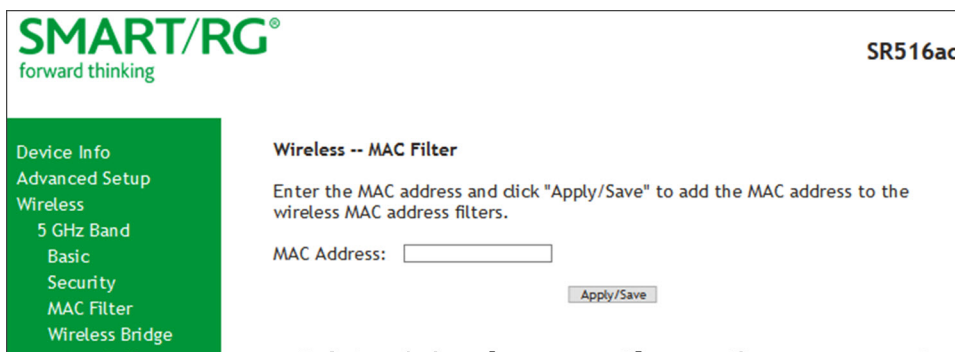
SMART/RG®
forward thinking

SR516ac

Device Info
Advanced Setup
Wireless
5 GHz Band
Basic
Security
MAC Filter
Wireless Bridge

Wireless -- MAC Filter

Enter the MAC address and click "Apply/Save" to add the MAC address to the wireless MAC address filters.

MAC Address:

Apply/Save